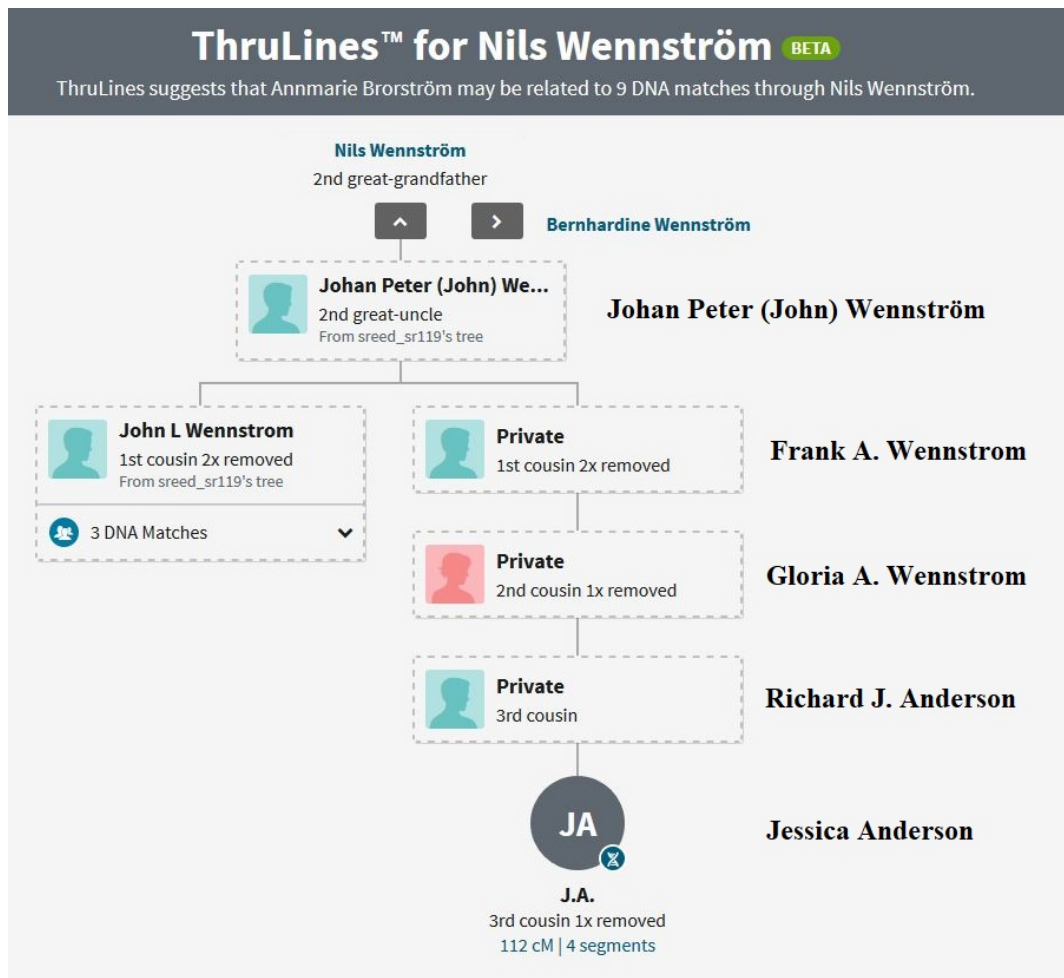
ThruLines™ for Nils Wennström BETA

ThruLines suggests that Annmarie Brorström may be related to 9 DNA matches through Nils Wennström.

Nils Wennström
2nd great-grandfather

Bernhardine Wennström

Johan Peter (John) We...
2nd great-uncle
From sreed_sr119's tree

Johan Peter (John) Wennström

John L Wennstrom
1st cousin 2x removed
From sreed_sr119's tree

3 DNA Matches

Private
1st cousin 2x removed

Frank A. Wennstrom

Private
2nd cousin 1x removed

Gloria A. Wennstrom

Private
3rd cousin

Richard J. Anderson

JA

J.A.
3rd cousin 1x removed
112 cM | 4 segments

Jessica Anderson